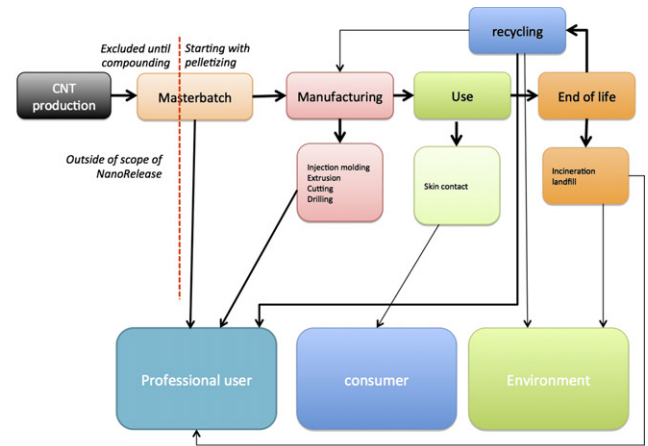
recycling

Excluded until compounding

Starting with pelletizing

CNT production

Masterbatch

Manufacturing

Use

End of life

Outside of scope of NanoRelease

Injection molding
Extrusion
Cutting
Drilling

Skin contact

Incineration
landfill

Professional user

consumer

Environment